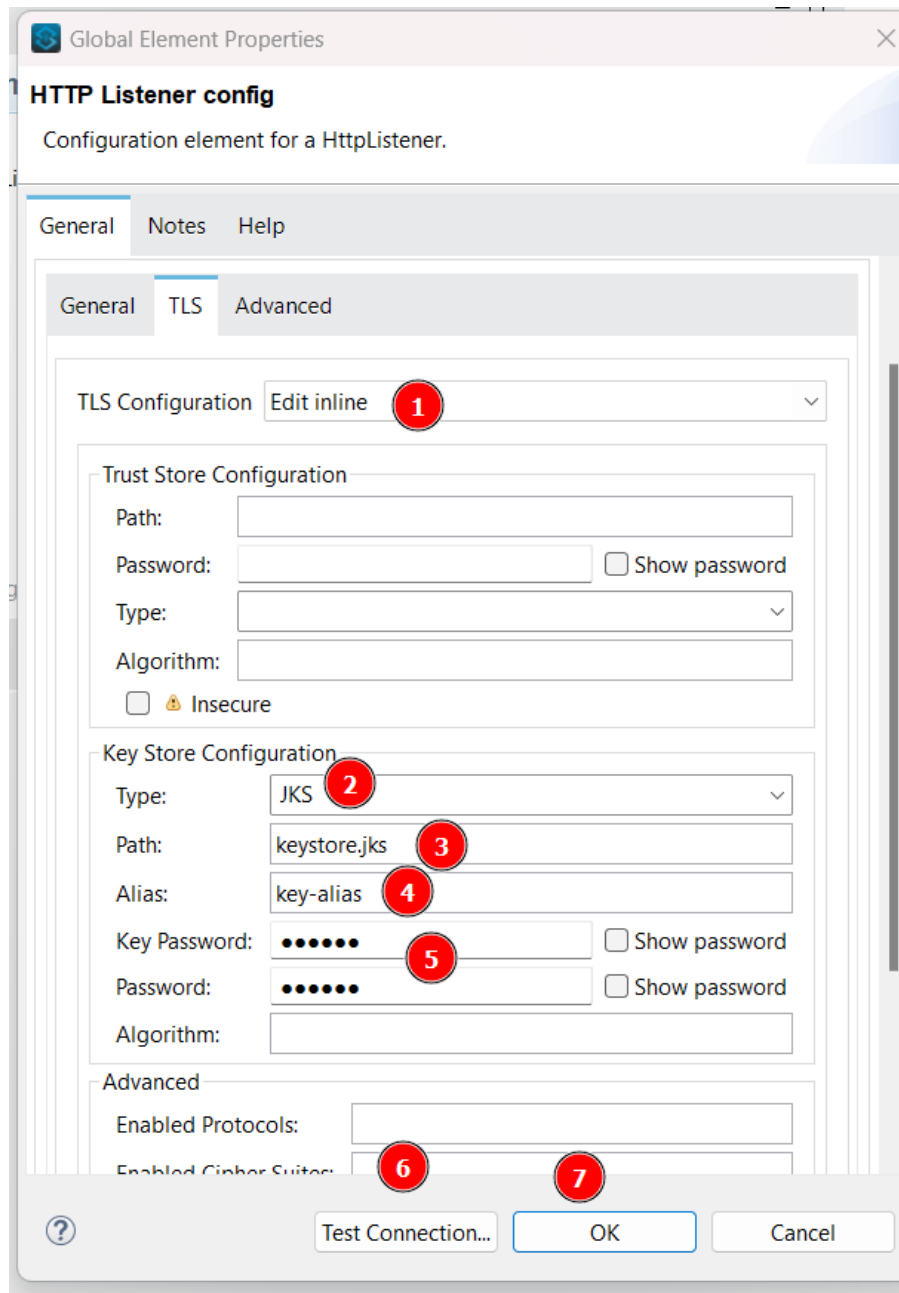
Global Element Properties

HTTP Listener config

Configuration element for a HttpListener.

General Notes Help

General TLS Advanced

TLS Configuration Edit inline 1

Trust Store Configuration

Path:

Password: Show password

Type:

Algorithm:

Insecure

Key Store Configuration

Type: JKS 2

Path: keystore.jks 3

Alias: key-alias 4

Key Password: •••••• 5 Show password

Password: •••••• Show password

Algorithm:

Advanced

Enabled Protocols:

Enabled Cipher Suites: 6

7

? Test Connection... OK Cancel